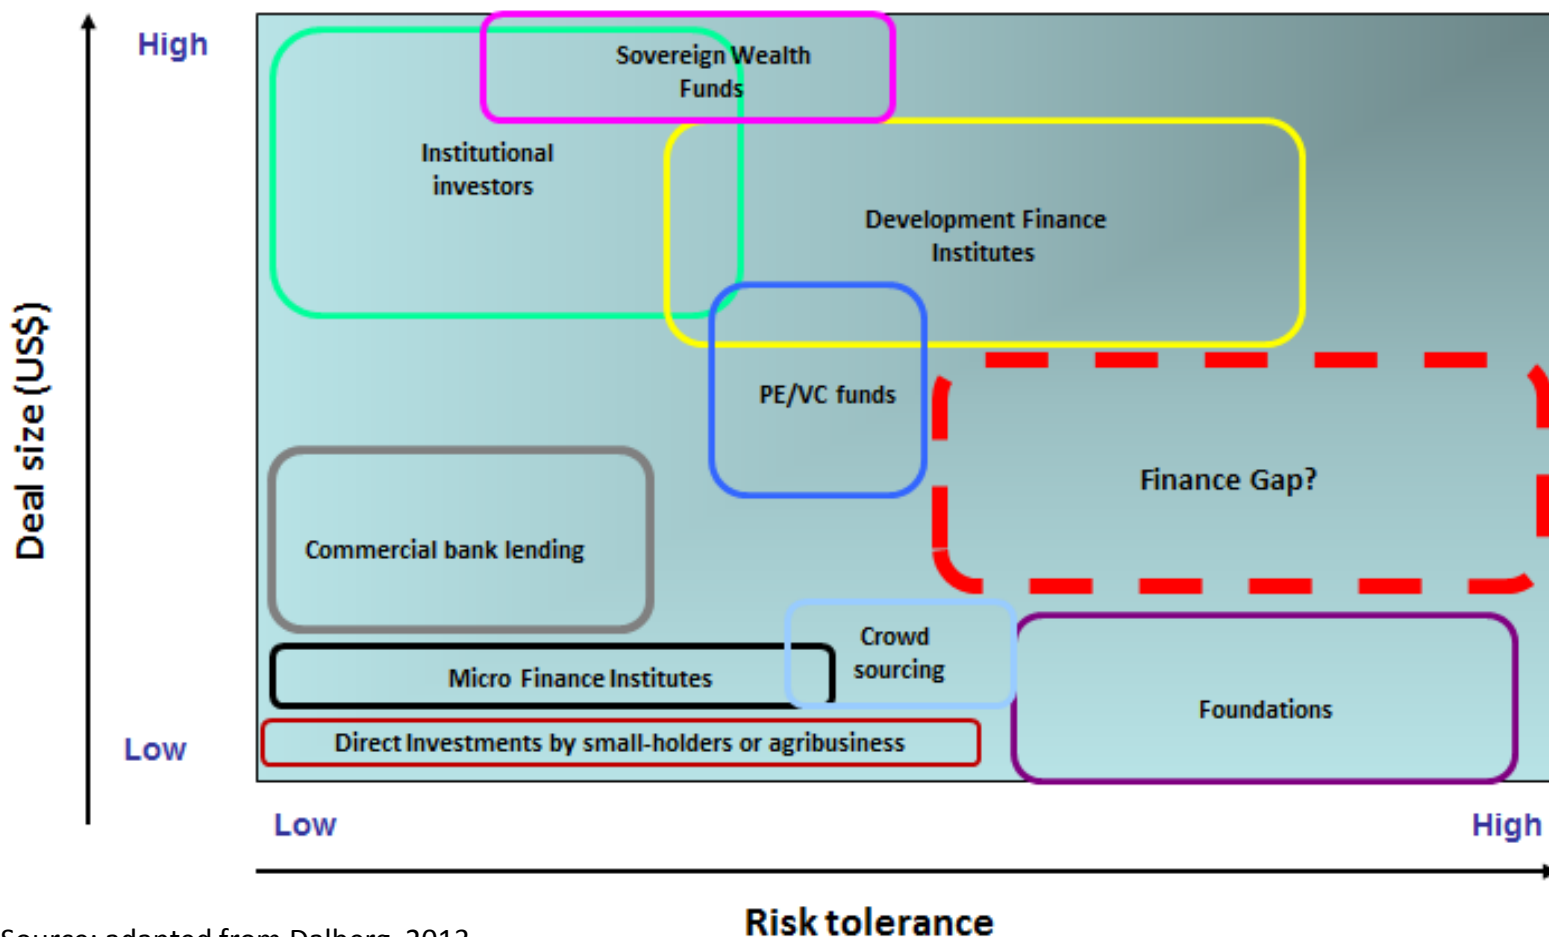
Deal size (US$)

High

Low

Sovereign Wealth Funds

Institutional investors

Development Finance Institutes

PE/VC funds

Finance Gap?

Commercial bank lending

Crowd sourcing

Micro Finance Institutes

Foundations

Direct Investments by small-holders or agribusiness

Low

High

Risk tolerance

Source: adapted from Dalberg, 2012